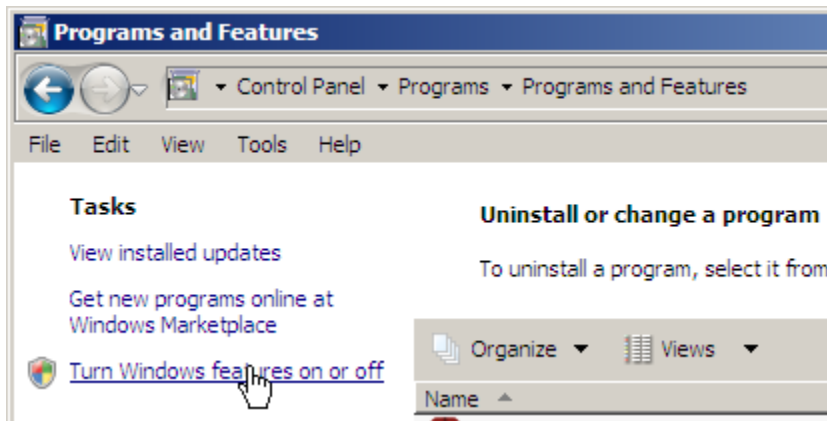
Programs and Features

Control Panel ▸ Programs ▸ Programs and Features

File Edit View Tools Help

Tasks

View installed updates

Get new programs online at Windows Marketplace

Turn Windows features on or off

Uninstall or change a program

To uninstall a program, select it from

Organize Views

Name